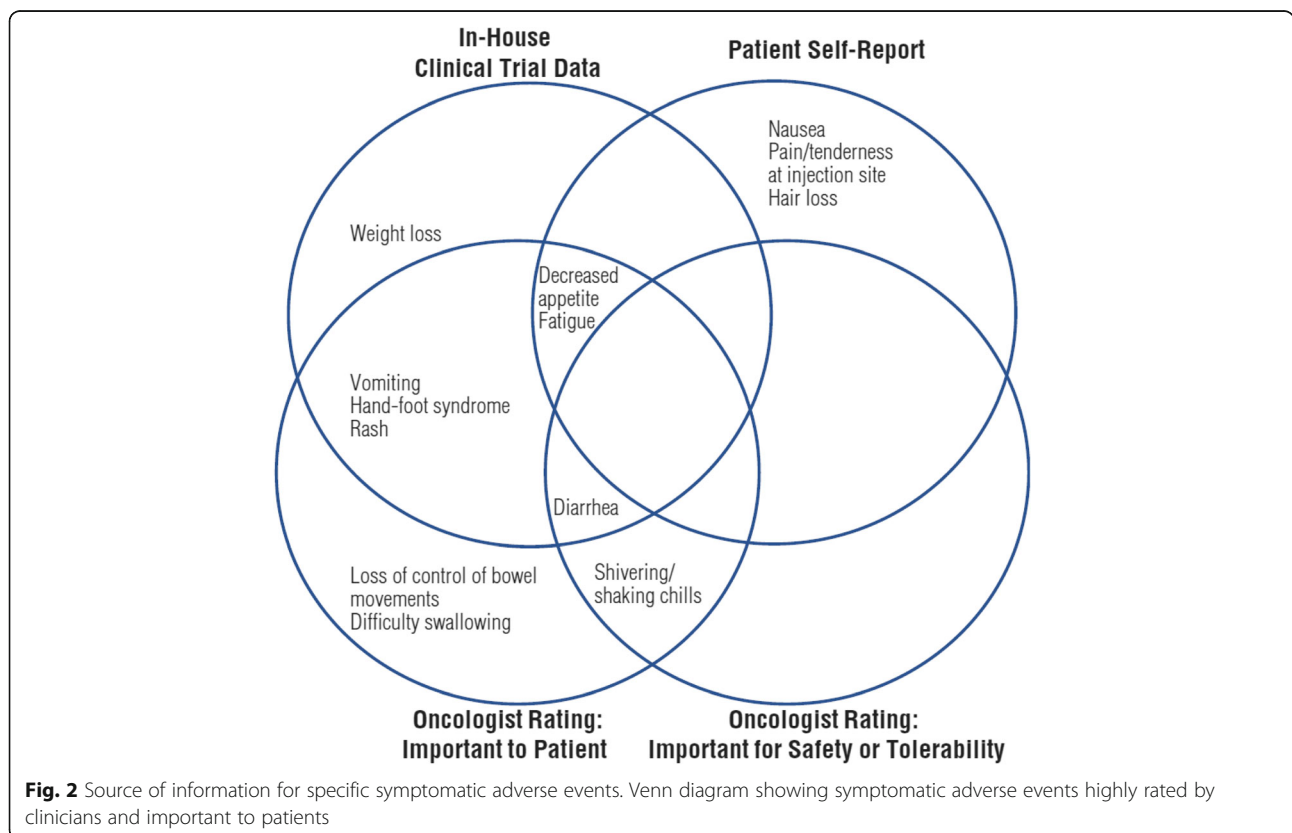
In-House
Clinical Trial Data

Patient Self-Report

Nausea
Pain/tenderness at injection site
Hair loss

Weight loss

Decreased appetite
Fatigue

Vomiting
Hand-foot syndrome
Rash

Diarrhea

Loss of control of bowel movements
Difficulty swallowing

Shivering/shaking chills

Oncologist Rating:
Important to Patient

Oncologist Rating:
Important for Safety or Tolerability

**Fig. 2** Source of information for specific symptomatic adverse events. Venn diagram showing symptomatic adverse events highly rated by clinicians and important to patients